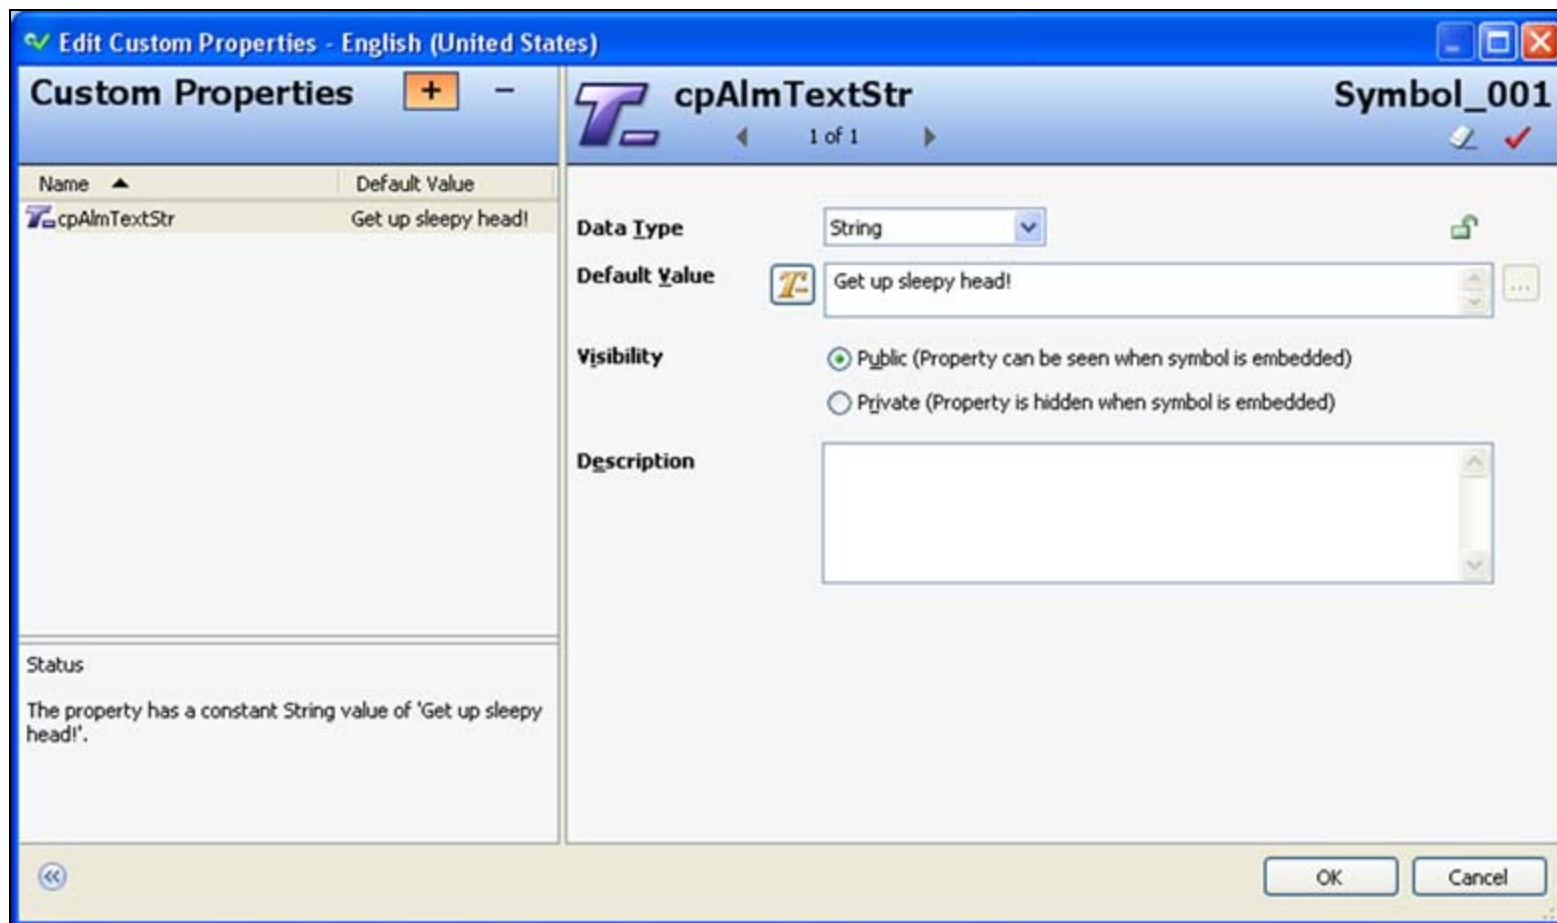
Edit Custom Properties - English (United States)

Custom Properties + −

| Name ▲ | Default Value |
|---|---|
| cpAlmTextStr | Get up sleepy head! |

Status

The property has a constant String value of 'Get up sleepy head!'.

cpAlmTextStr
1 of 1

Symbol_001

Data Type String

Default Value Get up sleepy head!

Visibility
Public (Property can be seen when symbol is embedded)
Private (Property is hidden when symbol is embedded)

Description

OK Cancel